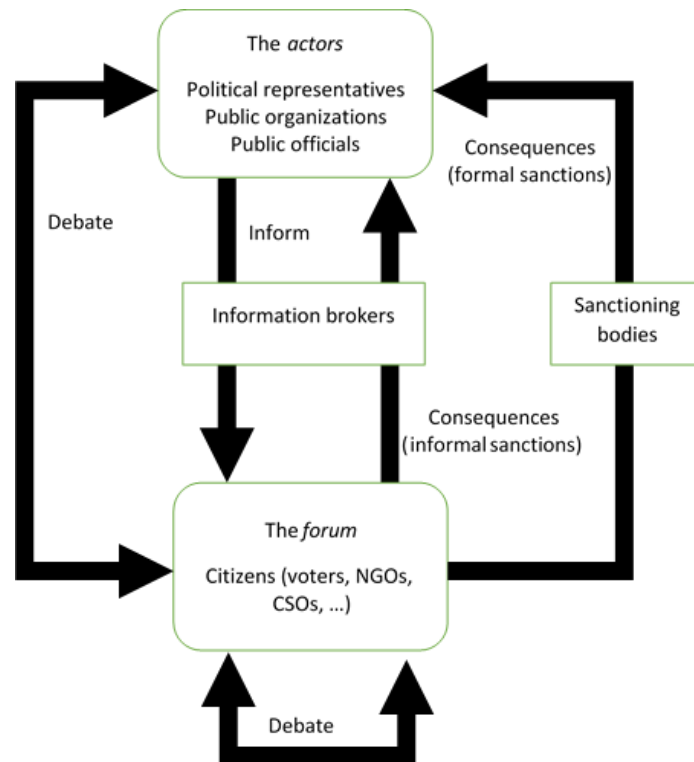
The actors

Political representatives
Public organizations
Public officials

Consequences
(formal sanctions)

Debate

Inform

Information brokers

Sanctioning bodies

Consequences
(informal sanctions)

The forum

Citizens (voters, NGOs, CSOs, ...)

Debate